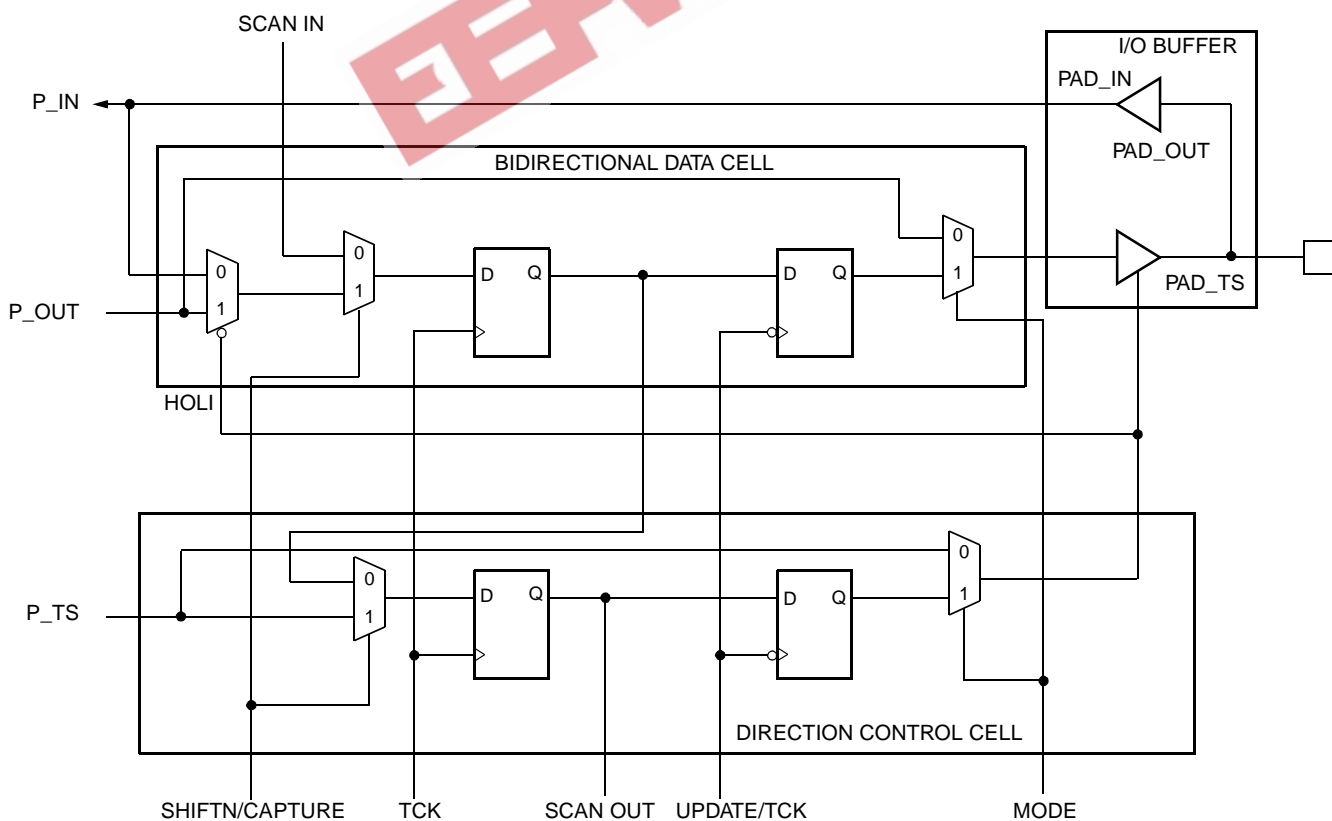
SCAN IN

I/O BUFFER

P_IN

PAD_IN

PAD_OUT

BIDIRECTIONAL DATA CELL

0

0

0

D Q

D Q

1

P_OUT

1

1

PAD_TS

HOLI

0

0

D Q

D Q

P_TS

1

1

DIRECTION CONTROL CELL

SHIFTN/CAPTURE

TCK

SCAN OUT

UPDATE/TCK

MODE